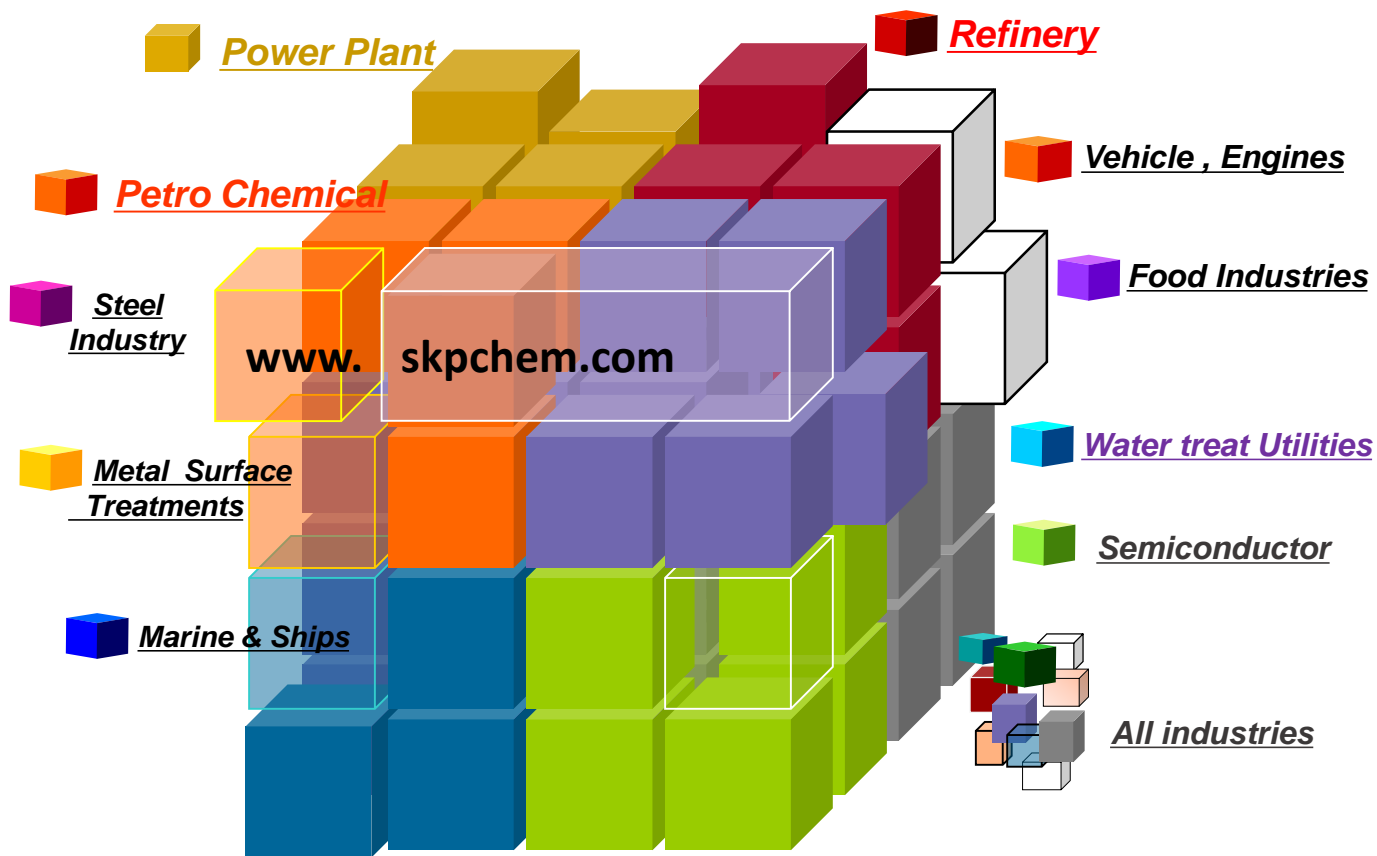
Power Plant

Refinery

Vehicle , Engines

Petro Chemical

Food Industries

Steel Industry

www. skpchem.com

Water treat Utilities

Metal Surface Treatments

Semiconductor

Marine & Ships

All industries